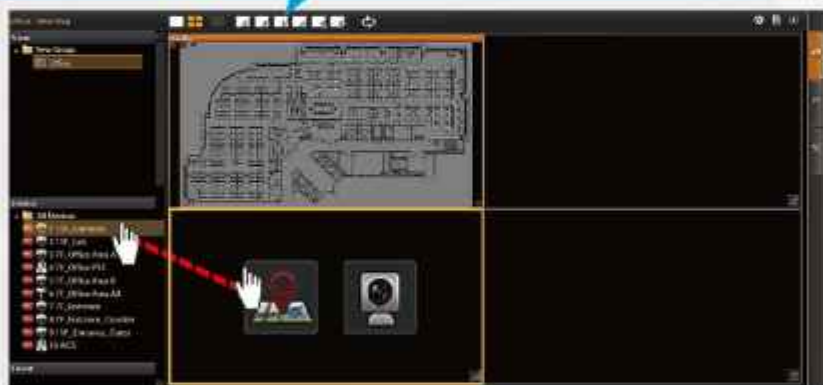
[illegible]

Scene

New Group

Office

Devices

All Devices

1.1F_Entrance

2.1F_Lab

3.7F_Office Area A

4.7F_Office PM

5.7F_Office Area B

6.7F_Office Area AA

7.7F_Entrance

8.7F_Machine_Corridor

9.1F_Entrance_Gate

10.ACS

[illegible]